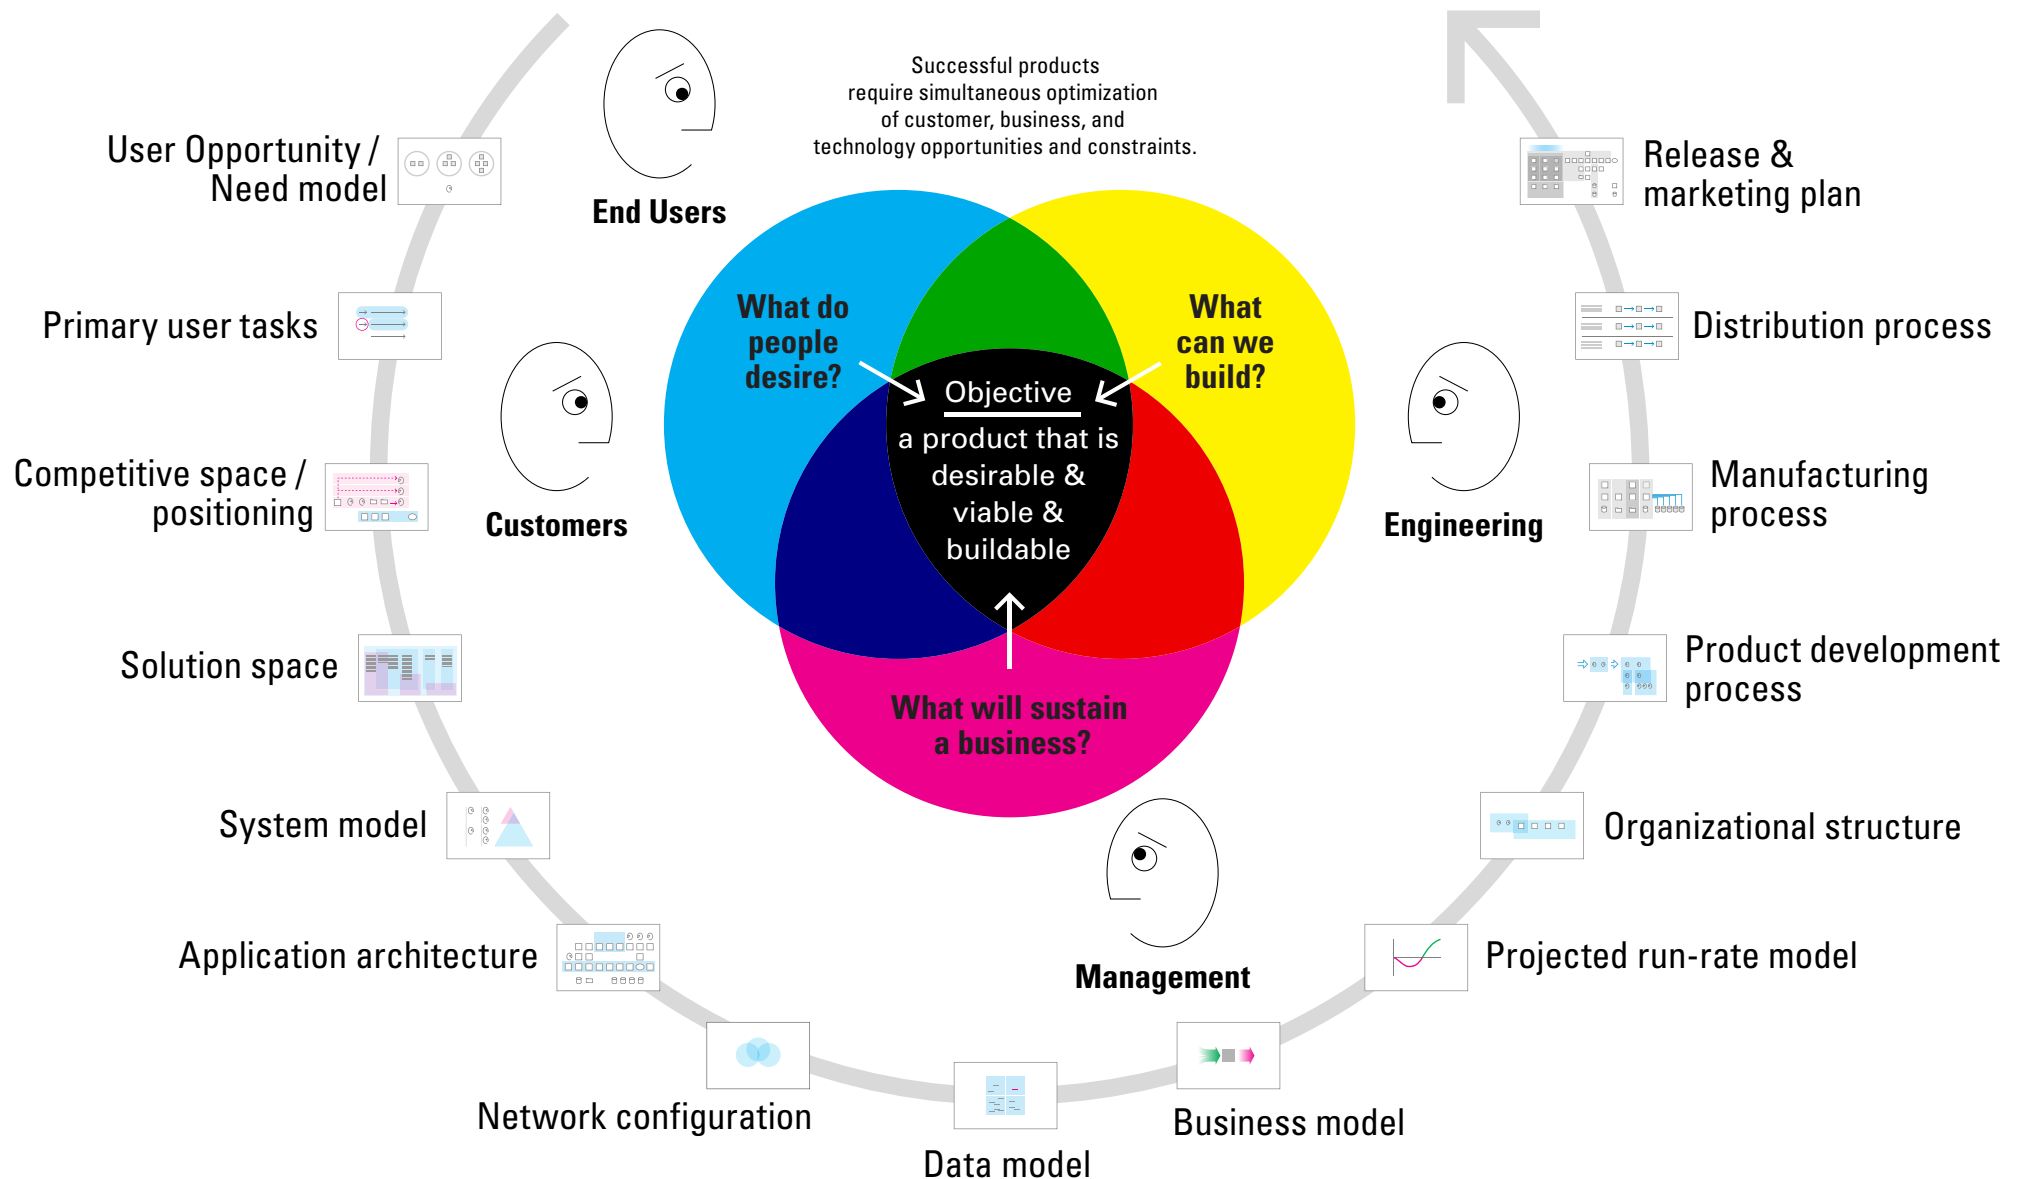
Successful products require simultaneous optimization of customer, business, and technology opportunities and constraints.

End Users

User Opportunity / Need model

Primary user tasks

Customers

Competitive space / positioning

Solution space

System model

Application architecture

Network configuration

Data model

Business model

Management

Projected run-rate model

Organizational structure

Product development process

Engineering

Manufacturing process

Distribution process

Release & marketing plan

What do people desire?

What can we build?

What will sustain a business?

Objective

a product that is desirable & viable & buildable